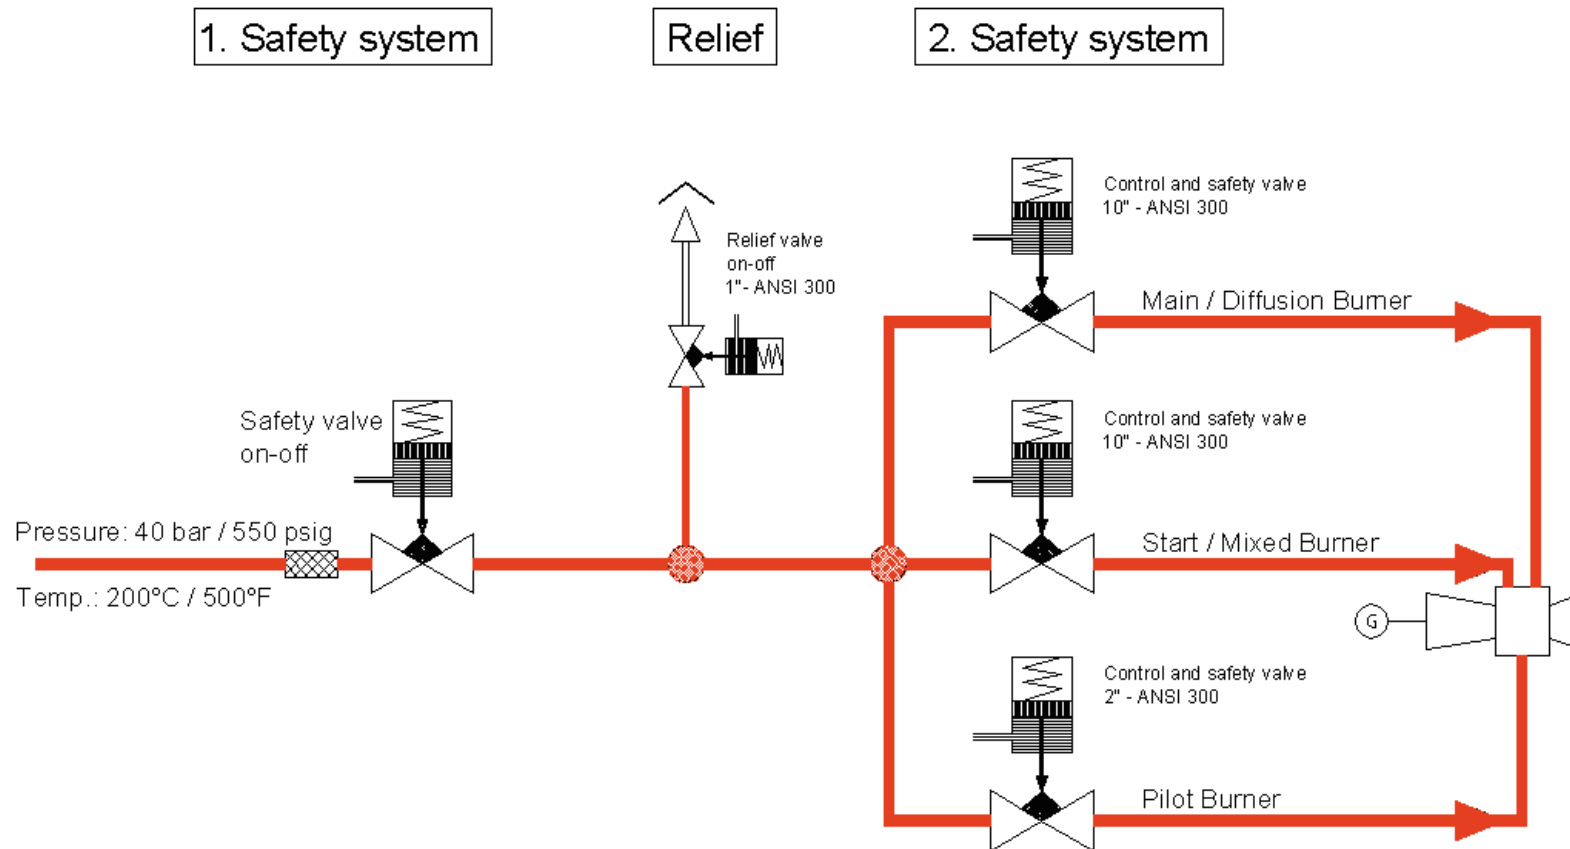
1. Safety system

Relief

2. Safety system

Relief valve
on-off
1"- ANSI 300

Control and safety valve
10" - ANSI 300

Main / Diffusion Burner

Safety valve
on-off

Control and safety valve
10" - ANSI 300

Pressure: 40 bar / 550 psig

Start / Mixed Burner

Temp.: 200°C / 500°F

G

Control and safety valve
2" - ANSI 300

Pilot Burner